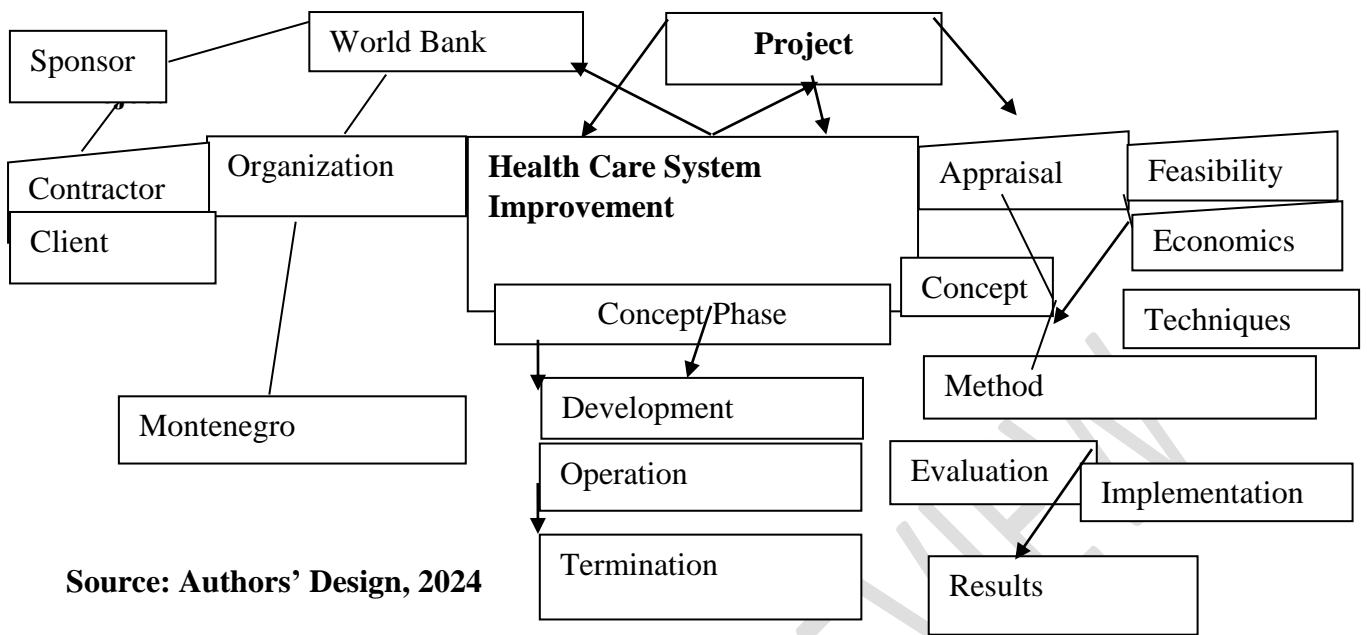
Sponsor

World Bank

Project

Contractor

Organization

Health Care System Improvement

Appraisal

Feasibility

Client

Economics

Concept

Concept/Phase

Techniques

Method

Development

Montenegro

Operation

Evaluation

Implementation

Termination

Source: Authors' Design, 2024

Results